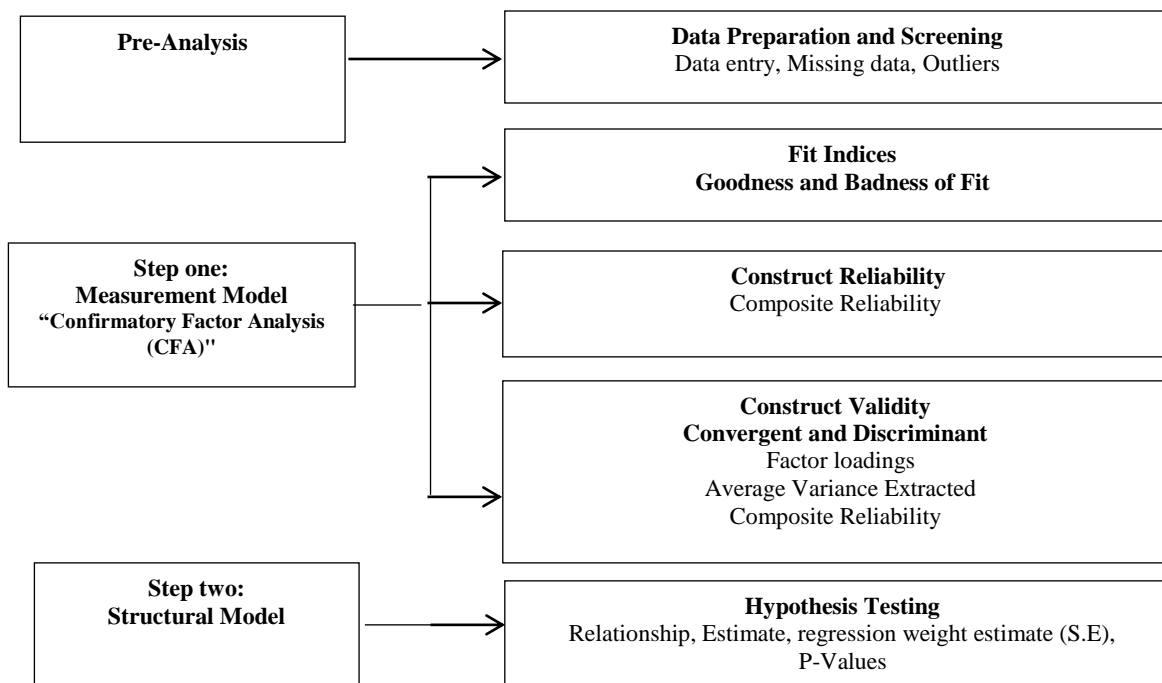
Pre-Analysis

Data Preparation and Screening
Data entry, Missing data, Outliers

Step one:
Measurement Model
“Confirmatory Factor Analysis (CFA)"

Fit Indices
Goodness and Badness of Fit

Construct Reliability
Composite Reliability

Construct Validity
Convergent and Discriminant
Factor loadings
Average Variance Extracted
Composite Reliability

Step two:
Structural Model

Hypothesis Testing
Relationship, Estimate, regression weight estimate (S.E), P-Values